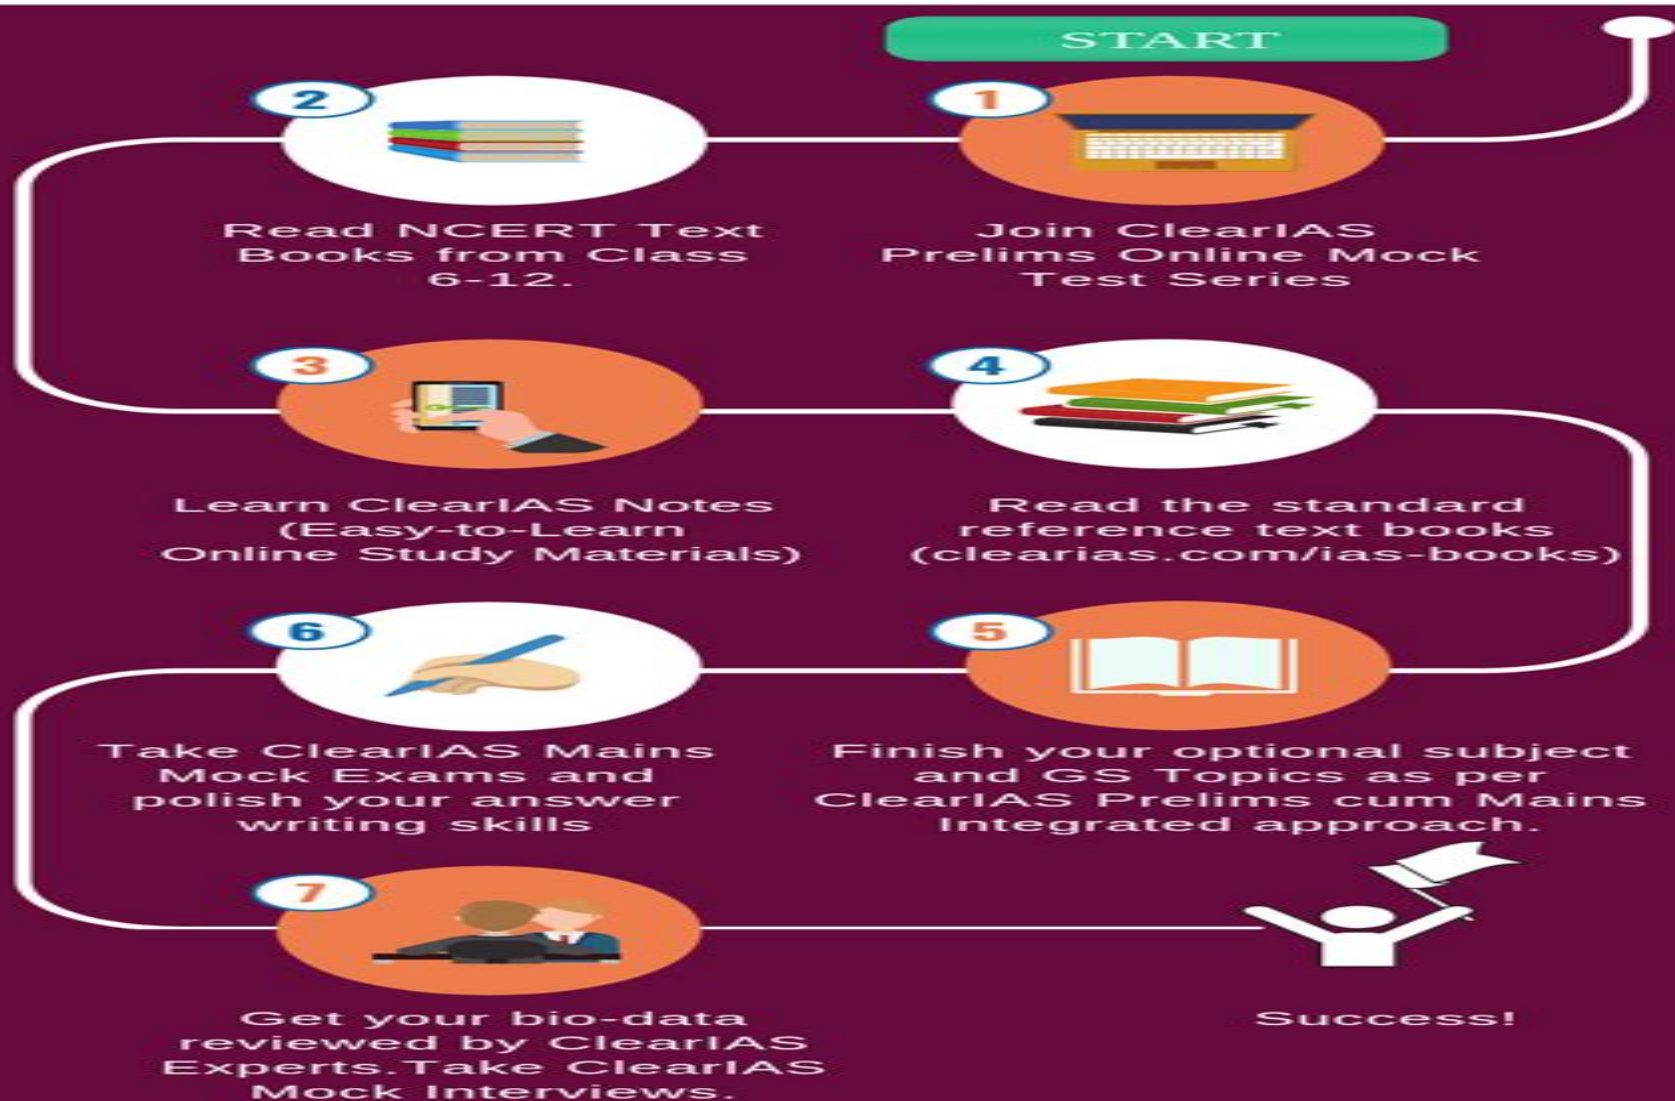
START

1

Join ClearIAS Prelims Online Mock Test Series

2

Read NCERT Text Books from Class 6-12.

3

Learn ClearIAS Notes (Easy-to-Learn Online Study Materials)

4

Read the standard reference text books (clearias.com/ias-books)

5

Finish your optional subject and GS Topics as per ClearIAS Prelims cum Mains Integrated approach.

6

Take ClearIAS Mains Mock Exams and polish your answer writing skills

7

Get your bio-data reviewed by ClearIAS Experts.Take ClearIAS Mock Interviews.

Success!